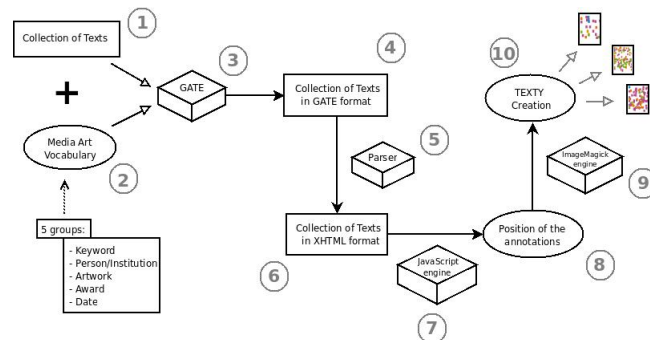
Collection of Texts

1

+

Media Art Vocabulary

2

5 groups:

- Keyword
- Person/Institution
- Artwork
- Award
- Date

GATE

3

Collection of Texts in GATE format

4

Parser

5

Collection of Texts in XHTML format

6

JavaScript engine

7

Position of the annotations

8

ImageMagick engine

9

TEXTY Creation

10